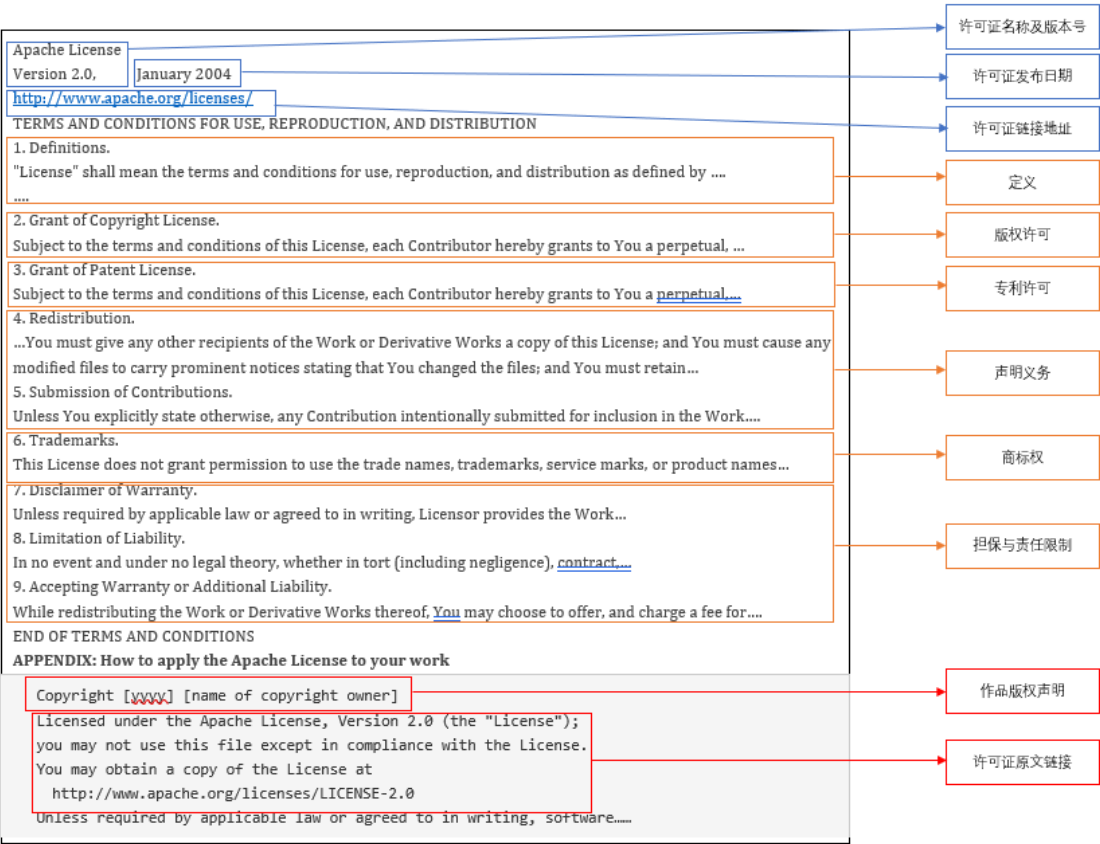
Apache License
Version 2.0, January 2004
http://www.apache.org/licenses/
TERMS AND CONDITIONS FOR USE, REPRODUCTION, AND DISTRIBUTION

1. Definitions.
"License" shall mean the terms and conditions for use, reproduction, and distribution as defined by ....
....

2. Grant of Copyright License.
Subject to the terms and conditions of this License, each Contributor hereby grants to You a perpetual, ...

3. Grant of Patent License.
Subject to the terms and conditions of this License, each Contributor hereby grants to You a perpetual,...

4. Redistribution.
...You must give any other recipients of the Work or Derivative Works a copy of this License; and You must cause any modified files to carry prominent notices stating that You changed the files; and You must retain...

5. Submission of Contributions.
Unless You explicitly state otherwise, any Contribution intentionally submitted for inclusion in the Work....

6. Trademarks.
This License does not grant permission to use the trade names, trademarks, service marks, or product names...

7. Disclaimer of Warranty.
Unless required by applicable law or agreed to in writing, Licensor provides the Work...

8. Limitation of Liability.
In no event and under no legal theory, whether in tort (including negligence), contract,...

9. Accepting Warranty or Additional Liability.
While redistributing the Work or Derivative Works thereof, You may choose to offer, and charge a fee for....

END OF TERMS AND CONDITIONS
APPENDIX: How to apply the Apache License to your work

Copyright [yyyy] [name of copyright owner]

Licensed under the Apache License, Version 2.0 (the "License");
you may not use this file except in compliance with the License.
You may obtain a copy of the License at
http://www.apache.org/licenses/LICENSE-2.0
Unless required by applicable law or agreed to in writing, software......

许可证名称及版本号
许可证发布日期
许可证链接地址
定义
版权许可
专利许可
声明义务
商标权
担保与责任限制
作品版权声明
许可证原文链接